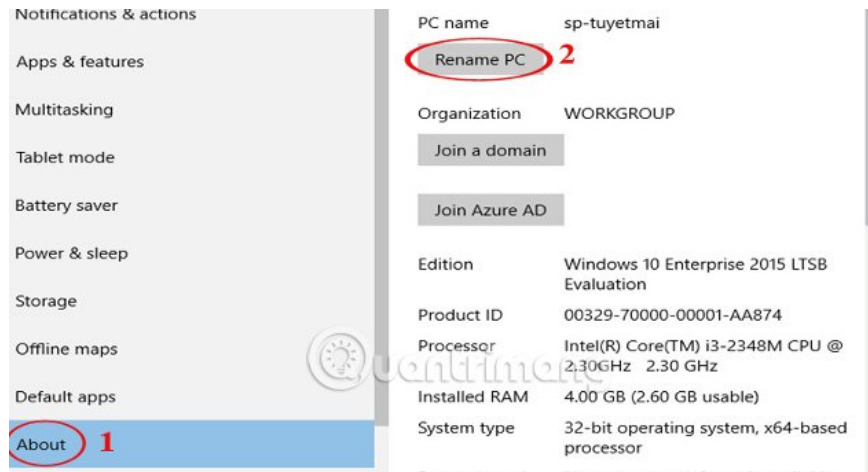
Notifications & actions

Apps & features

Multitasking

Tablet mode

Battery saver

Power & sleep

Storage

Offline maps

Default apps

About 1

PC name sp-tuyetmai

Rename PC 2

Organization WORKGROUP

Join a domain

Join Azure AD

Edition Windows 10 Enterprise 2015 LTSB Evaluation

Product ID 00329-70000-00001-AA874

Processor Intel(R) Core(TM) i3-2348M CPU @ 2.30GHz 2.30 GHz

Installed RAM 4.00 GB (2.60 GB usable)

System type 32-bit operating system, x64-based processor

Quantrimang